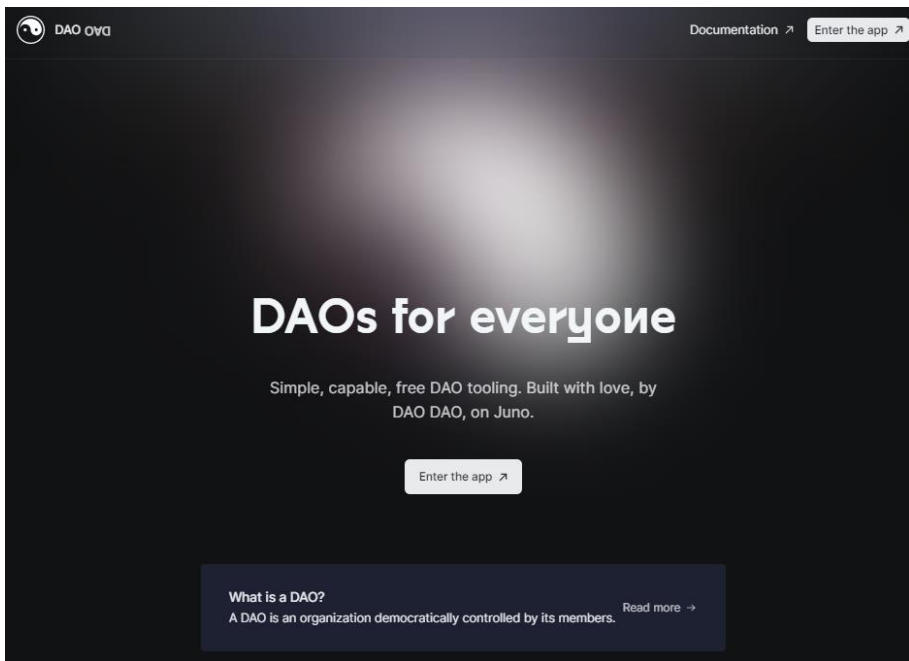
DAO DAO

Documentation ↗

Enter the app ↗

DAOs for everyone

Simple, capable, free DAO tooling. Built with love, by DAO DAO, on Juno.

Enter the app ↗

What is a DAO?

A DAO is an organization democratically controlled by its members.

Read more →